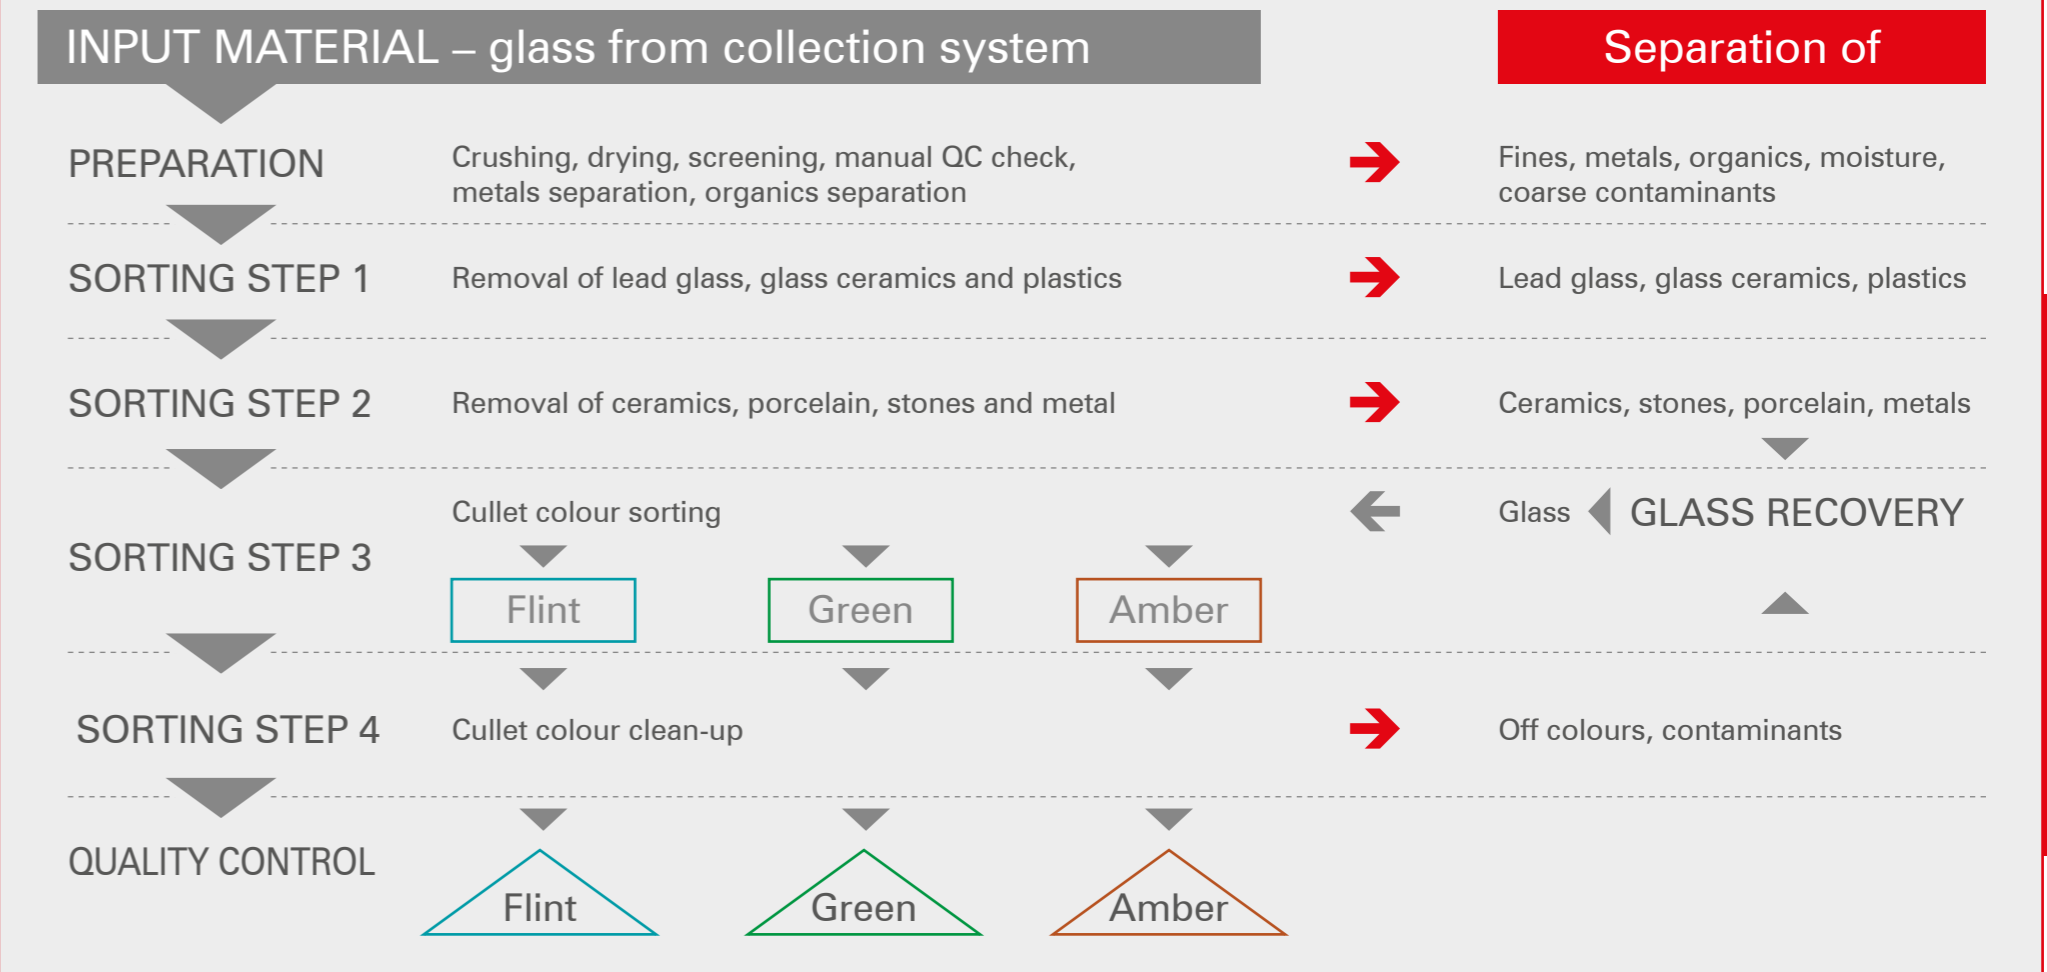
INPUT MATERIAL – glass from collection system

Separation of

PREPARATION

Crushing, drying, screening, manual QC check, metals separation, organics separation

Fines, metals, organics, moisture, coarse contaminants

SORTING STEP 1

Removal of lead glass, glass ceramics and plastics

Lead glass, glass ceramics, plastics

SORTING STEP 2

Removal of ceramics, porcelain, stones and metal

Ceramics, stones, porcelain, metals

SORTING STEP 3

Cullet colour sorting

Glass

GLASS RECOVERY

Flint

Green

Amber

SORTING STEP 4

Cullet colour clean-up

Off colours, contaminants

QUALITY CONTROL

Flint

Green

Amber